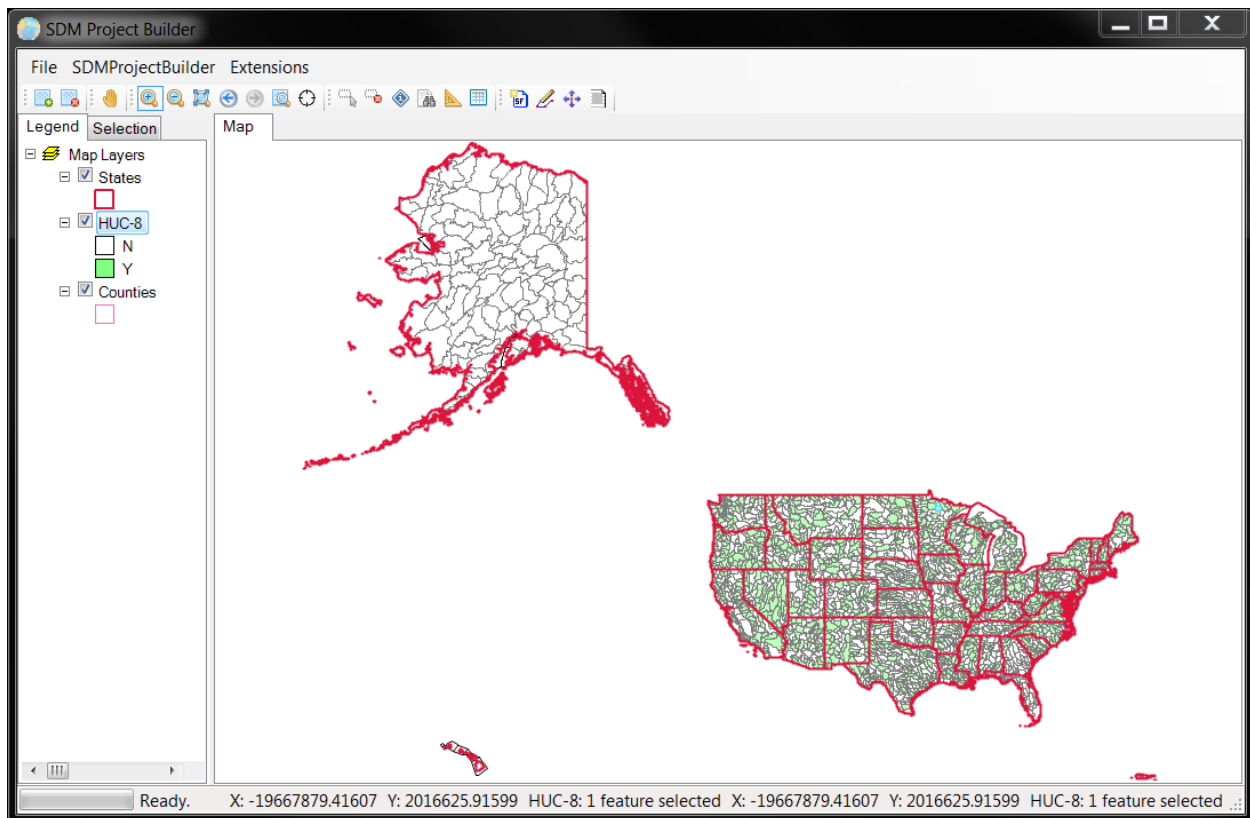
SDM Project Builder

File SDMProjectBuilder Extensions

Legend Selection

Map

Map Layers
States
HUC-8
N
Y
Counties

Ready. X: -19667879.41607 Y: 2016625.91599 HUC-8: 1 feature selected X: -19667879.41607 Y: 2016625.91599 HUC-8: 1 feature selected